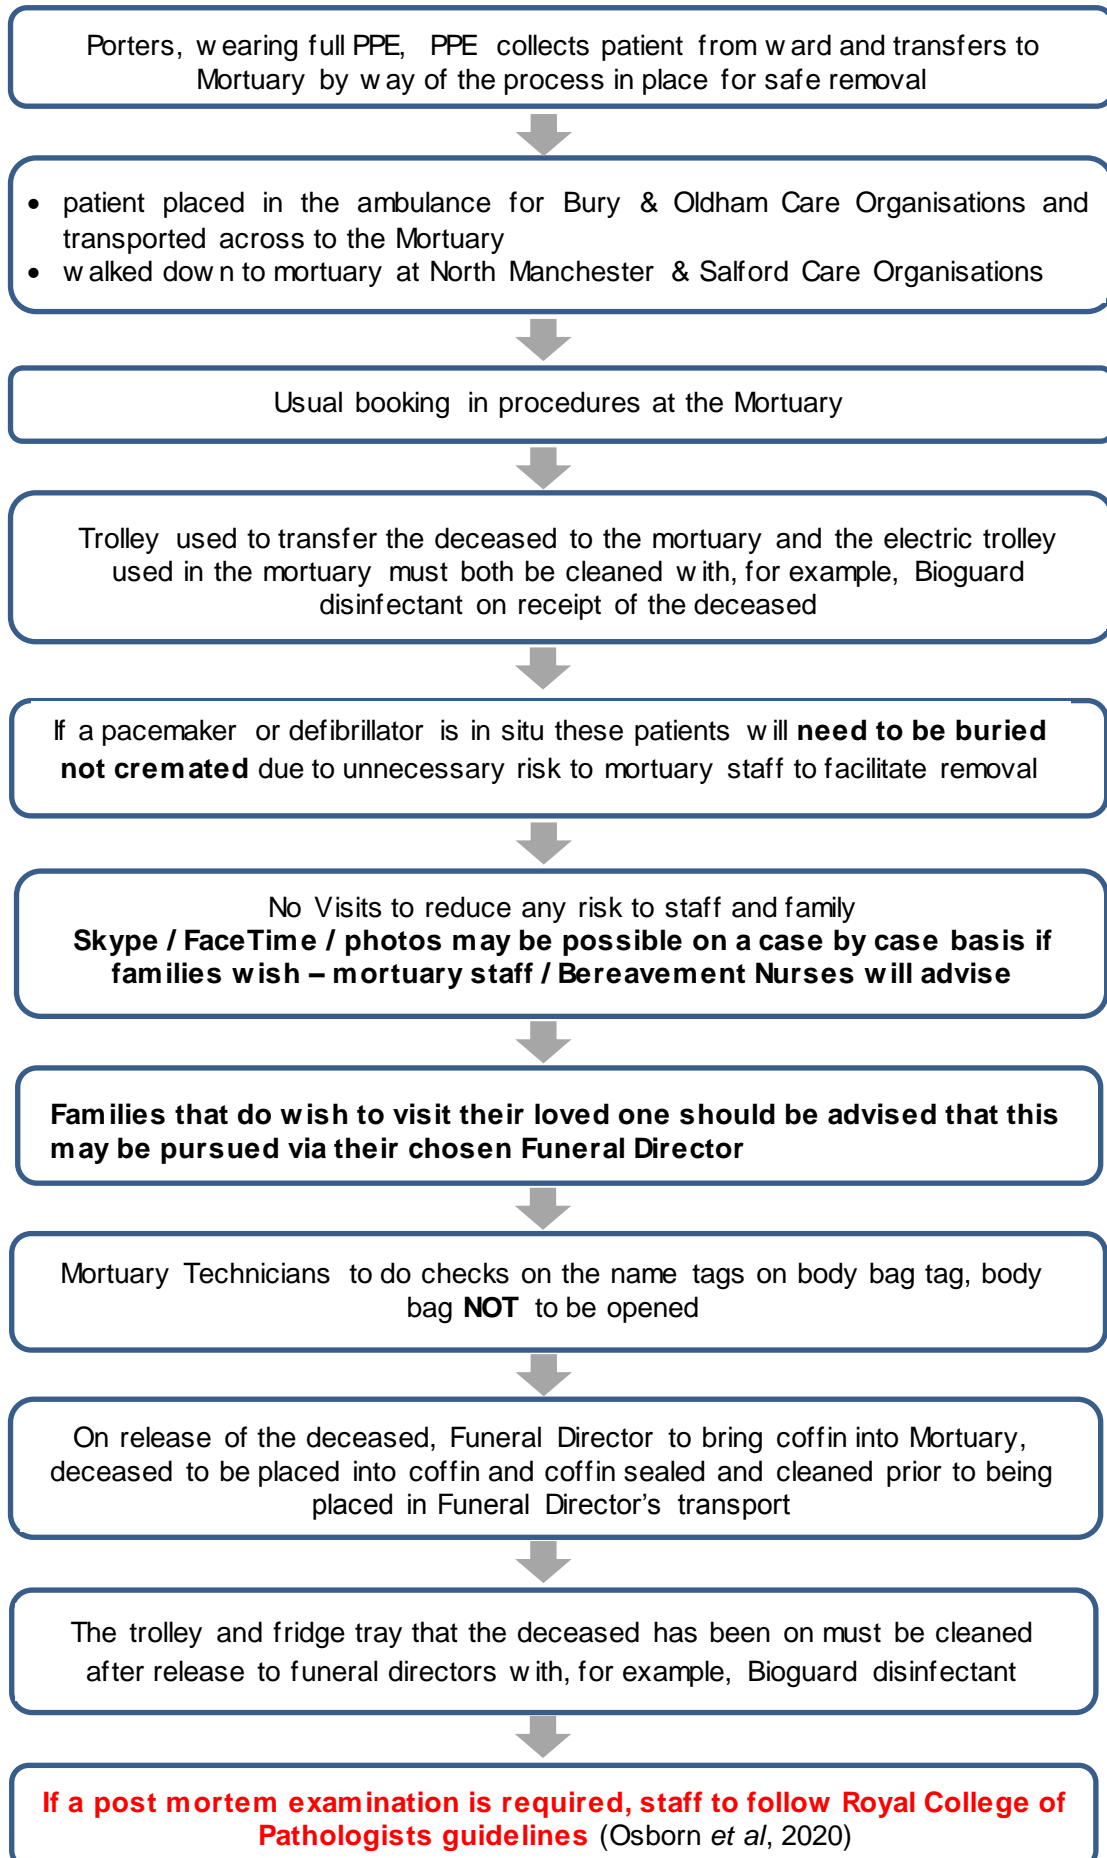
Porters, wearing full PPE, PPE collects patient from ward and transfers to Mortuary by way of the process in place for safe removal

- patient placed in the ambulance for Bury & Oldham Care Organisations and transported across to the Mortuary
- walked down to mortuary at North Manchester & Salford Care Organisations

Usual booking in procedures at the Mortuary

Trolley used to transfer the deceased to the mortuary and the electric trolley used in the mortuary must both be cleaned with, for example, Bioguard disinfectant on receipt of the deceased

If a pacemaker or defibrillator is in situ these patients will **need to be buried not cremated** due to unnecessary risk to mortuary staff to facilitate removal

No Visits to reduce any risk to staff and family
**Skype / FaceTime / photos may be possible on a case by case basis if families wish – mortuary staff / Bereavement Nurses will advise**

**Families that do wish to visit their loved one should be advised that this may be pursued via their chosen Funeral Director**

Mortuary Technicians to do checks on the name tags on body bag tag, body bag **NOT** to be opened

On release of the deceased, Funeral Director to bring coffin into Mortuary, deceased to be placed into coffin and coffin sealed and cleaned prior to being placed in Funeral Director's transport

The trolley and fridge tray that the deceased has been on must be cleaned after release to funeral directors with, for example, Bioguard disinfectant

**If a post mortem examination is required, staff to follow Royal College of Pathologists guidelines** (Osborn *et al*, 2020)